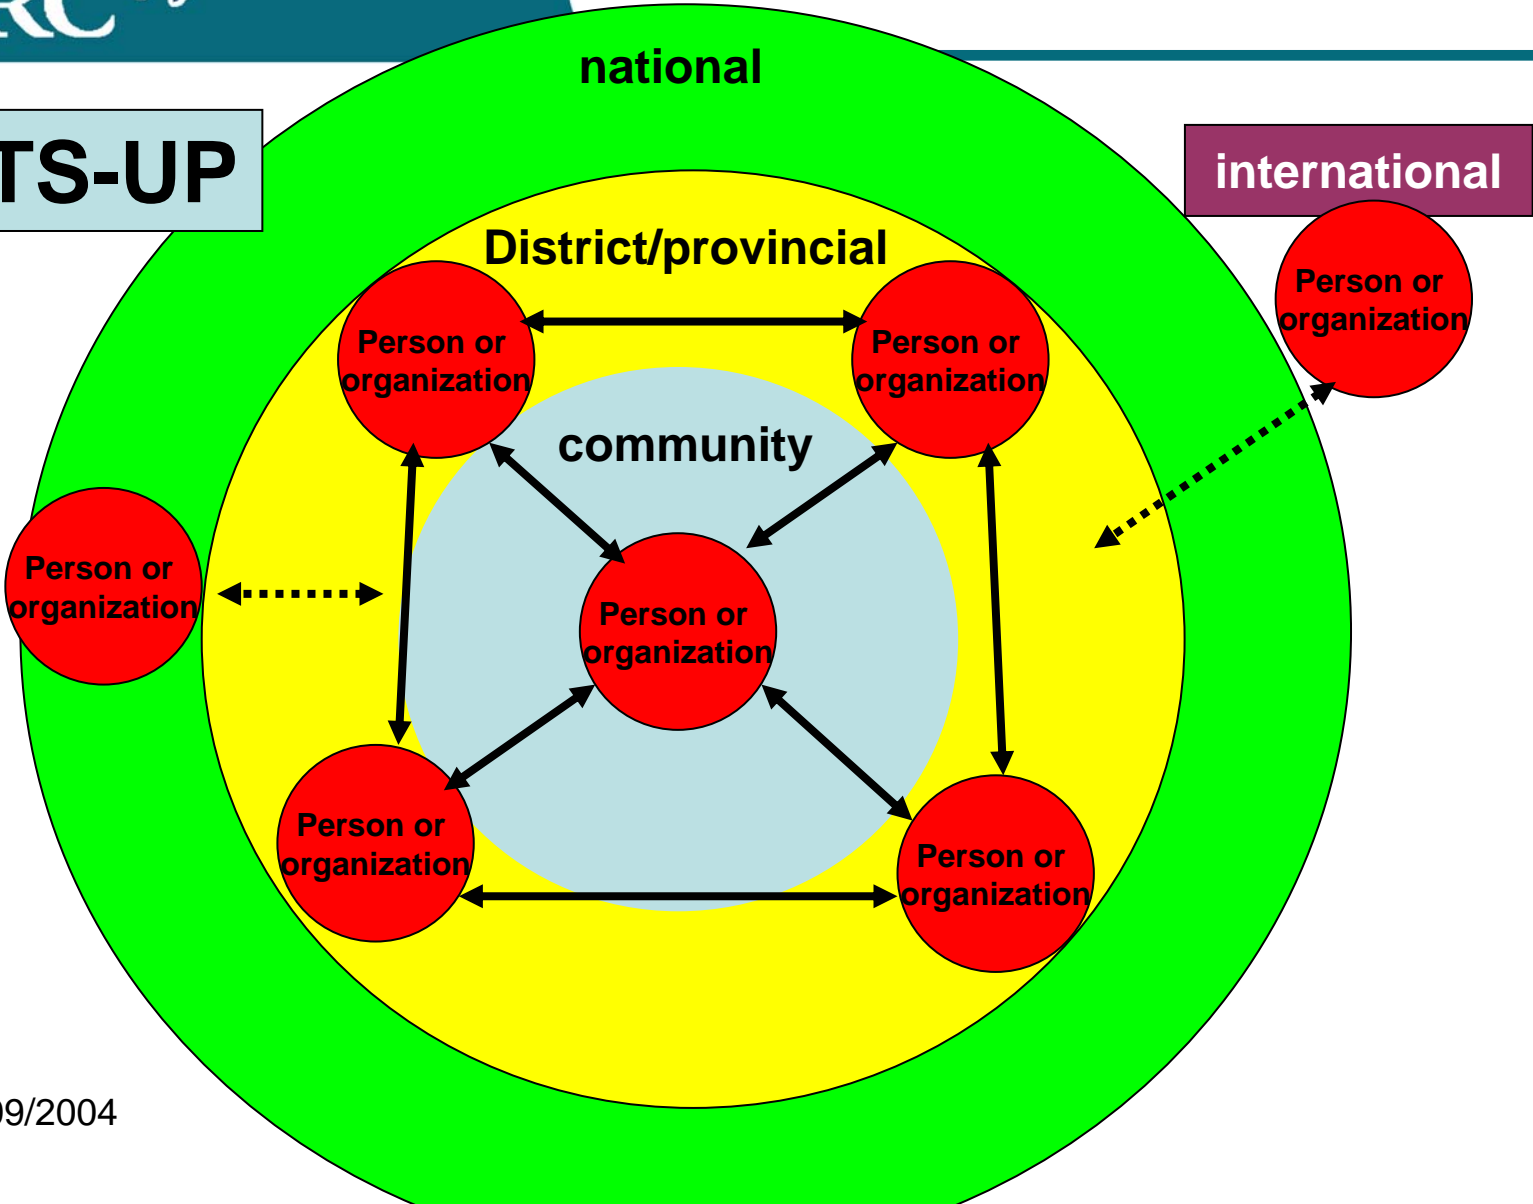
RC

TS-UP

national

international

District/provincial

Person or organization

Person or organization

Person or organization

community

Person or organization

Person or organization

Person or organization

Person or organization

Person or organization

09/2004